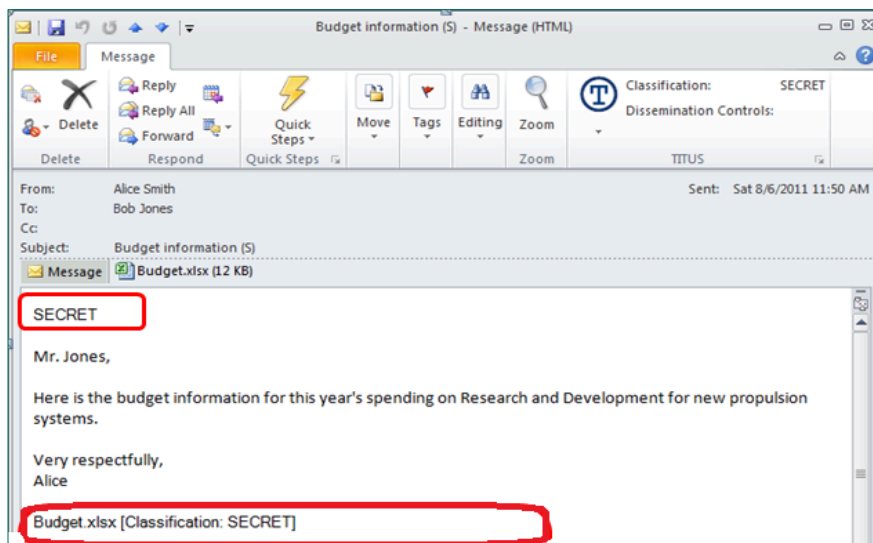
Budget information (S) - Message (HTML)

File Message

Delete
Reply
Reply All
Forward
Quick Steps
Move
Tags
Editing
Zoom
Classification: SECRET
Dissemination Controls:

Delete Respond Quick Steps Zoom TITUS

From: Alice Smith
To: Bob Jones
Cc:
Subject: Budget information (S)
Sent: Sat 8/6/2011 11:50 AM

Message Budget.xlsx (12 KB)

SECRET

Mr. Jones,

Here is the budget information for this year's spending on Research and Development for new propulsion systems.

Very respectfully,
Alice

Budget.xlsx [Classification: SECRET]